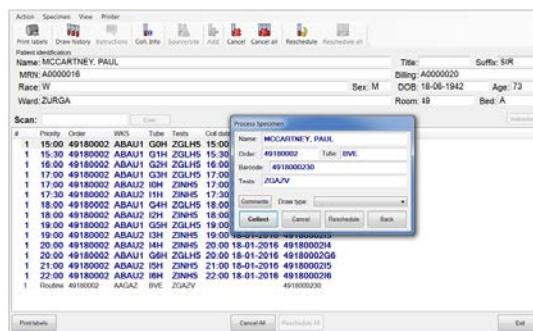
Action Specimen View Printer

Print labels Draw history Instructions Coll. Info Source/site Add Cancel Cancel all Reschedule Reschedule all

Patient identification

Name: MCCARTNEY, PAUL

MRN: A0000016

Race: W

Sex: M

Ward: ZURGA

Title:

Suffix: SIR

Billing: A0000020

DOB: 18-06-1942

Age: 73

Room: 49

Bed: A

Scan:

Enter

| # | Priority | Order | WKS | Tube | Tests | Coll date |
|---|---|---|---|---|---|---|
| 1 | 15:00 | 49180002 | ABAU1 | G0H | ZGLH5 | 15:00 |
| 1 | 15:30 | 49180002 | ABAU1 | G1H | ZGLH5 | 15:30 |
| 1 | 16:00 | 49180002 | ABAU1 | G2H | ZGLH5 | 16:00 |
| 1 | 17:00 | 49180002 | ABAU1 | G3H | ZGLH5 | 17:00 |
| 1 | 17:00 | 49180002 | ABAU2 | I0H | ZINH5 | 17:00 |
| 1 | 17:30 | 49180002 | ABAU2 | I1H | ZINH5 | 17:30 |
| 1 | 18:00 | 49180002 | ABAU1 | G4H | ZGLH5 | 18:00 |
| 1 | 18:00 | 49180002 | ABAU2 | I2H | ZINH5 | 18:00 |
| 1 | 19:00 | 49180002 | ABAU1 | G5H | ZGLH5 | 19:00 |
| 1 | 19:00 | 49180002 | ABAU2 | I3H | ZINH5 | 19:00 18-01-2016 4918000213 |
| 1 | 20:00 | 49180002 | ABAU2 | I4H | ZINH5 | 20:00 18-01-2016 4918000214 |
| 1 | 20:00 | 49180002 | ABAU1 | G6H | ZGLH5 | 20:00 18-01-2016 49180002G6 |
| 1 | 21:00 | 49180002 | ABAU2 | I5H | ZINH5 | 21:00 18-01-2016 4918000215 |
| 1 | 22:00 | 49180002 | ABAU2 | I6H | ZINH5 | 22:00 18-01-2016 4918000216 |
| 1 | Routine | 49180002 | AAGAZ | BVE | ZGAZV | 4918000230 |

Process Specimen

Name: MCCARTNEY, PAUL

Order: 49180002 Tube: BVE

Barcode: 4918000230

Tests: ZGAZV

Comments Draw type:

Collect Cancel Reschedule Back

Print labels

Cancel All Reschedule All

Exit